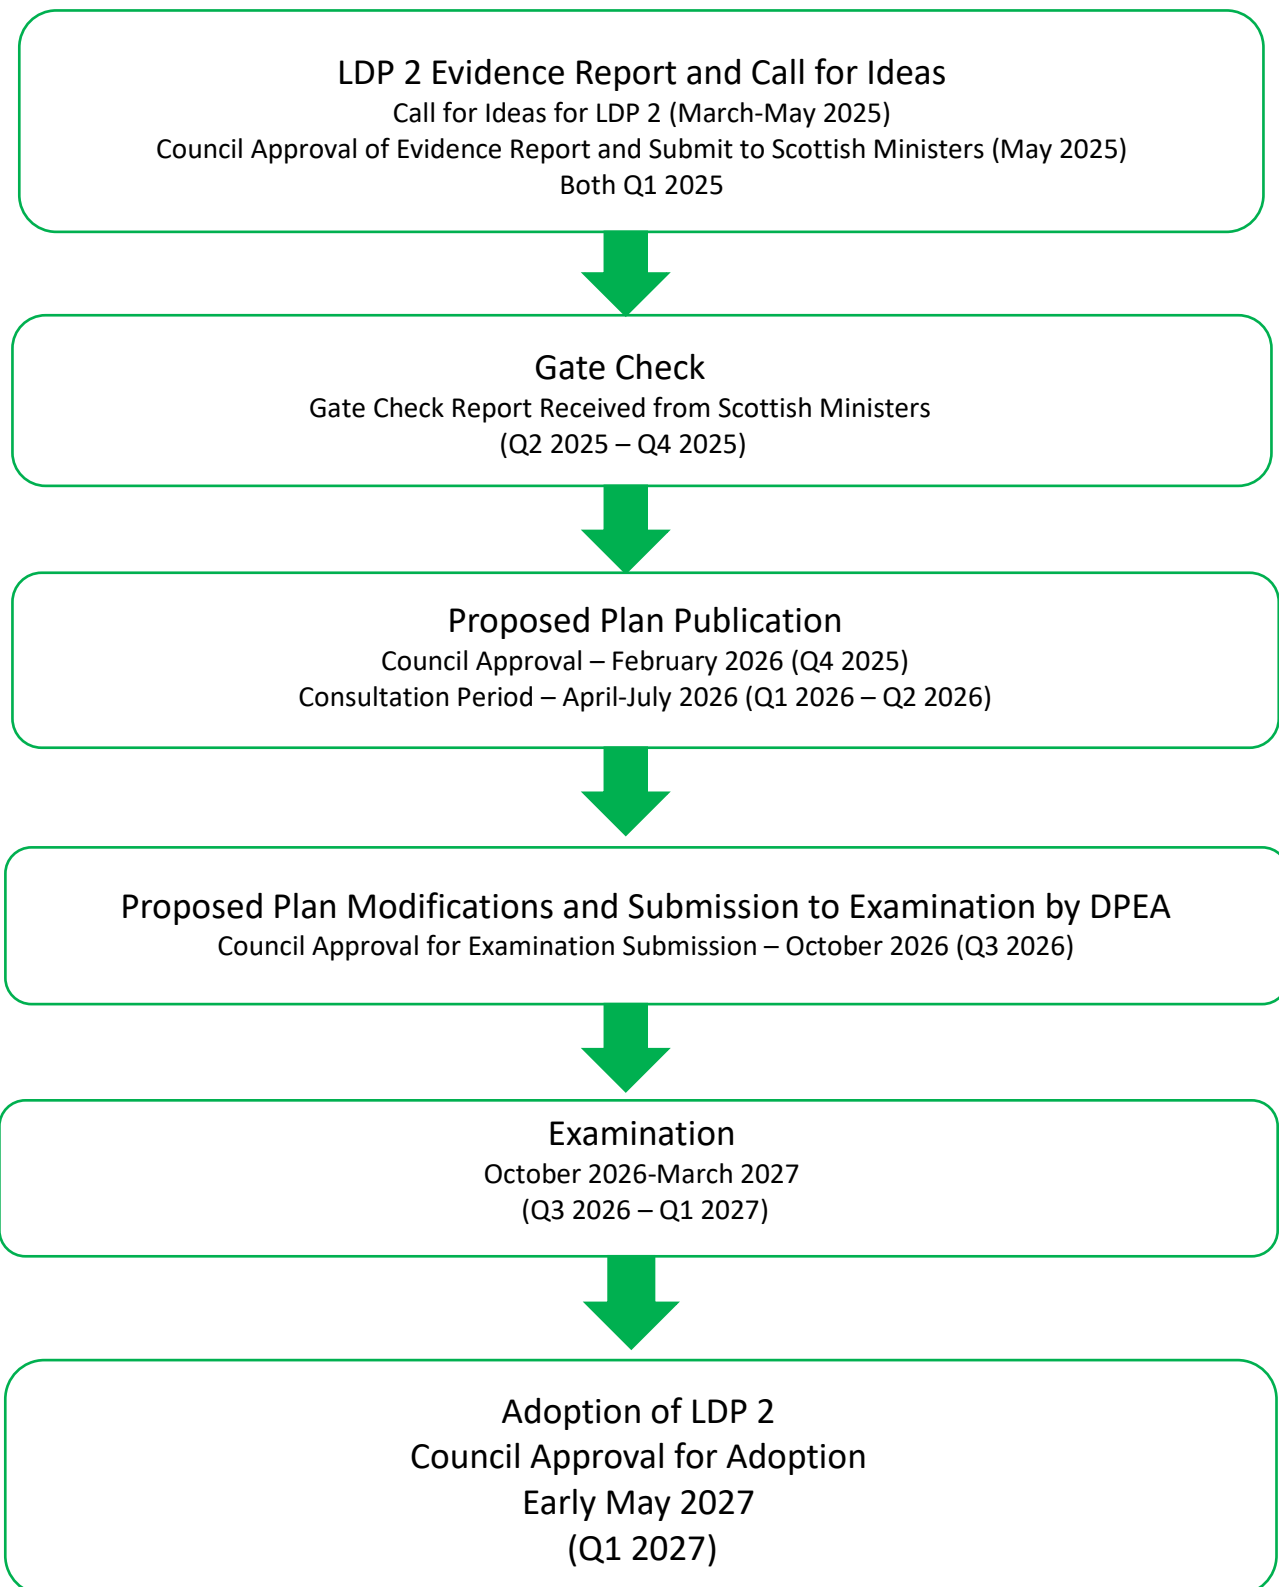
LDP 2 Evidence Report and Call for Ideas
Call for Ideas for LDP 2 (March-May 2025)
Council Approval of Evidence Report and Submit to Scottish Ministers (May 2025)
Both Q1 2025

Gate Check
Gate Check Report Received from Scottish Ministers
(Q2 2025 – Q4 2025)

Proposed Plan Publication
Council Approval – February 2026 (Q4 2025)
Consultation Period – April-July 2026 (Q1 2026 – Q2 2026)

Proposed Plan Modifications and Submission to Examination by DPEA
Council Approval for Examination Submission – October 2026 (Q3 2026)

Examination
October 2026-March 2027
(Q3 2026 – Q1 2027)

Adoption of LDP 2
Council Approval for Adoption
Early May 2027
(Q1 2027)